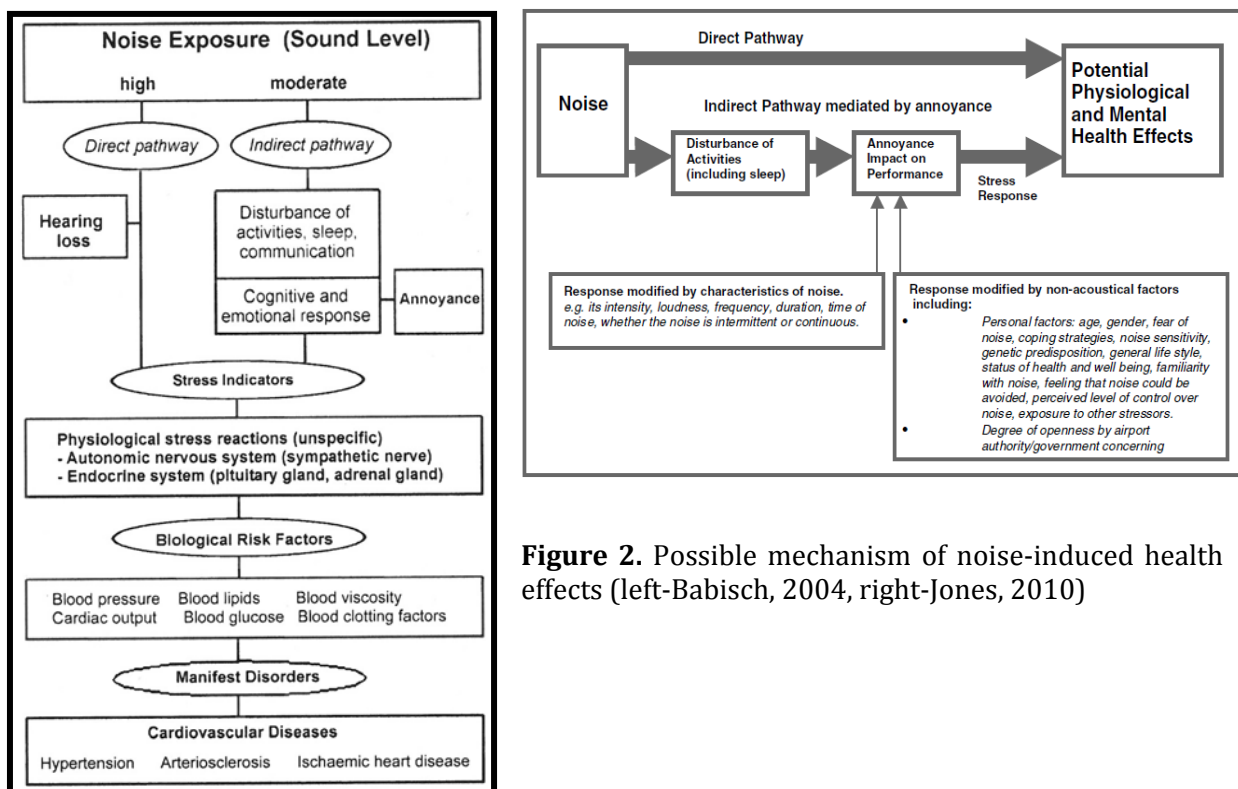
Noise Exposure (Sound Level)

high

moderate

Direct pathway

Indirect pathway

Hearing loss

Disturbance of activities, sleep, communication

Cognitive and emotional response

Annoyance

Stress Indicators

Physiological stress reactions (unspecific)
- Autonomic nervous system (sympathetic nerve)
- Endocrine system (pituitary gland, adrenal gland)

Biological Risk Factors

Blood pressure Blood lipids Blood viscosity
Cardiac output Blood glucose Blood clotting factors

Manifest Disorders

Cardiovascular Diseases

Hypertension Arteriosclerosis Ischaemic heart disease

Direct Pathway

Noise

Indirect Pathway mediated by annoyance

Potential Physiological and Mental Health Effects

Disturbance of Activities (including sleep)

Annoyance Impact on Performance

Stress Response

Response modified by characteristics of noise.
e.g. its intensity, loudness, frequency, duration, time of noise, whether the noise is intermittent or continuous.

Response modified by non-acoustical factors including:
• Personal factors: age, gender, fear of noise, coping strategies, noise sensitivity, genetic predisposition, general life style, status of health and well being, familiarity with noise, feeling that noise could be avoided, perceived level of control over noise, exposure to other stressors.
• Degree of openness by airport authority/government concerning

**Figure 2.** Possible mechanism of noise-induced health effects (left-Babisch, 2004, right-Jones, 2010)